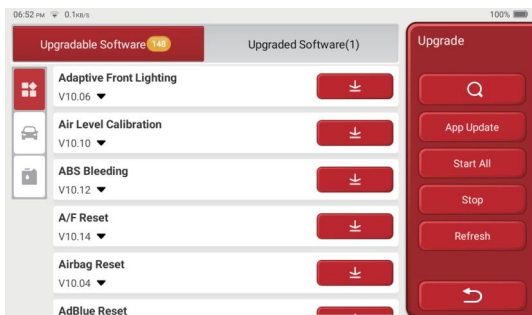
06:52 PM 0.1KB/S 100%

Upgradable Software 146

Upgraded Software(1)

Upgrade

Adaptive Front Lighting
V10.06

Air Level Calibration
V10.10

ABS Bleeding
V10.12

A/F Reset
V10.14

Airbag Reset
V10.04

AdBlue Reset

App Update

Start All

Stop

Refresh